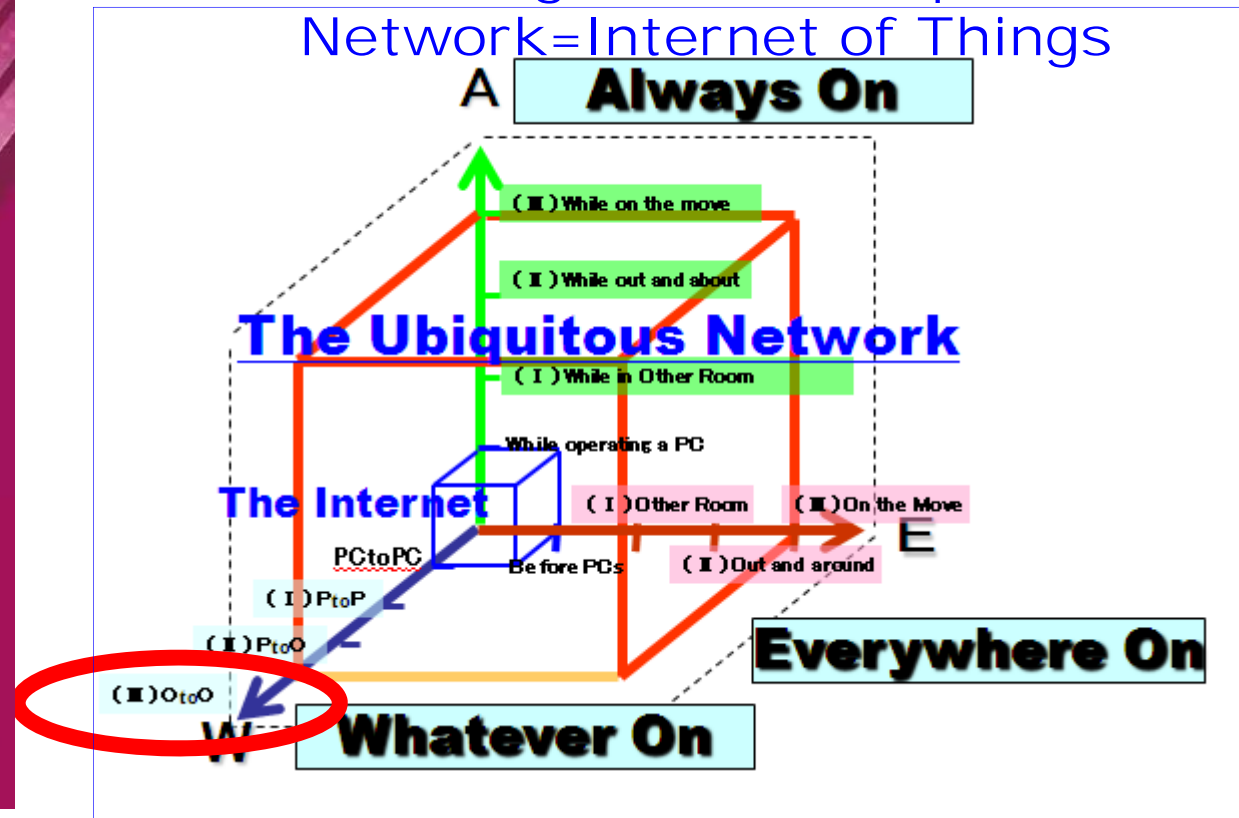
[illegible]
Network=Internet of Things

A Always On

(Ⅲ)While on the move

(Ⅱ)While out and about

The Ubiquitous Network

(Ⅰ)While in Other Room

While operating a PC

The Internet

(Ⅰ)Other Room (Ⅲ)On the Move

E

PCtoPC

Before PCs

(Ⅱ)Out and around

(Ⅰ)PtoP

(Ⅱ)PtoO

Everywhere On

(Ⅲ)OtoO

W Whatever On